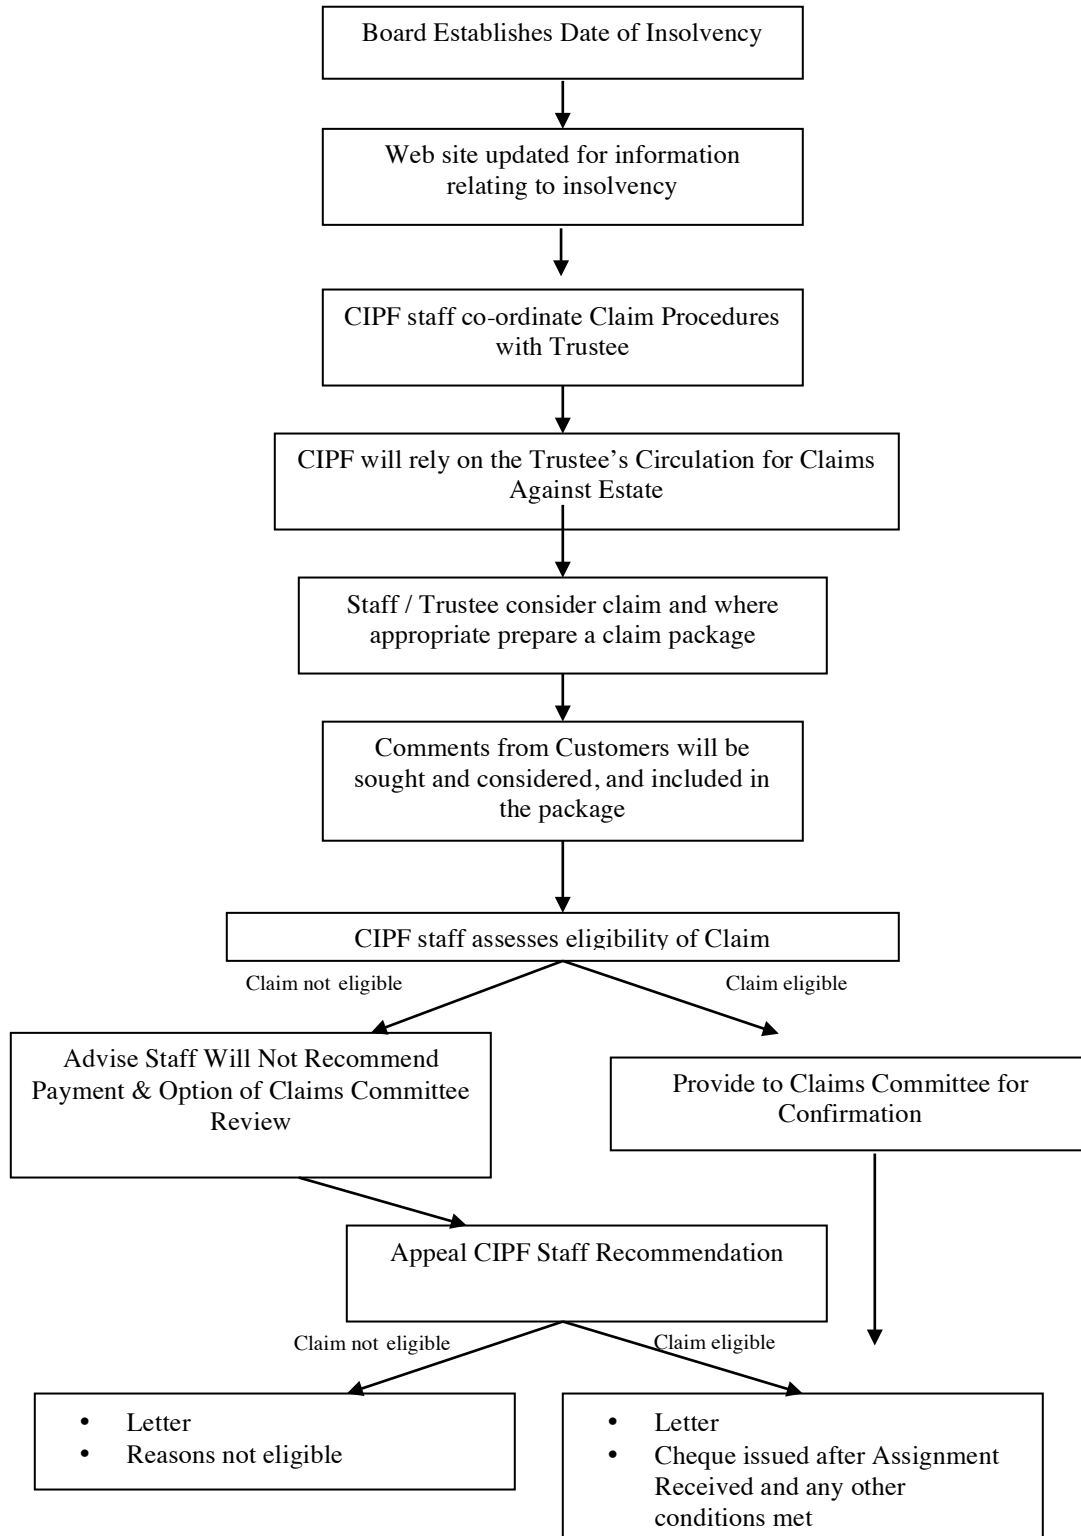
Board Establishes Date of Insolvency

Web site updated for information relating to insolvency

CIPF staff co-ordinate Claim Procedures with Trustee

CIPF will rely on the Trustee's Circulation for Claims Against Estate

Staff / Trustee consider claim and where appropriate prepare a claim package

Comments from Customers will be sought and considered, and included in the package

CIPF staff assesses eligibility of Claim

Claim not eligible

Claim eligible

Advise Staff Will Not Recommend Payment & Option of Claims Committee Review

Provide to Claims Committee for Confirmation

Appeal CIPF Staff Recommendation

Claim not eligible

Claim eligible

- Letter
- Reasons not eligible

- Letter
- Cheque issued after Assignment Received and any other conditions met